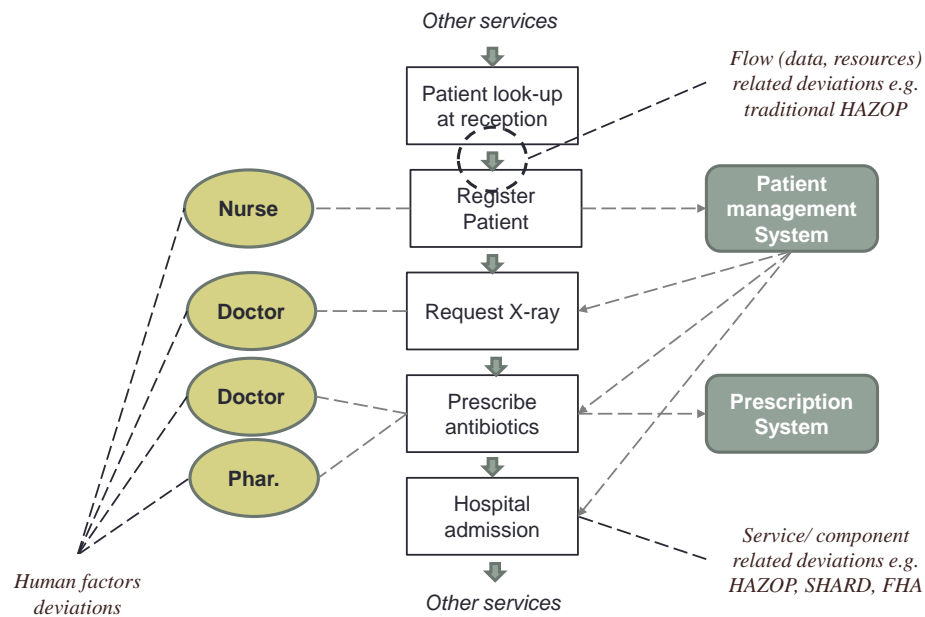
Other services

Patient look-up at reception

Flow (data, resources) related deviations e.g. traditional HAZOP

Nurse

Register Patient

Patient management System

Doctor

Request X-ray

Doctor

Prescribe antibiotics

Prescription System

Phar.

Hospital admission

Service/ component related deviations e.g. HAZOP, SHARD, FHA

Human factors deviations

Other services